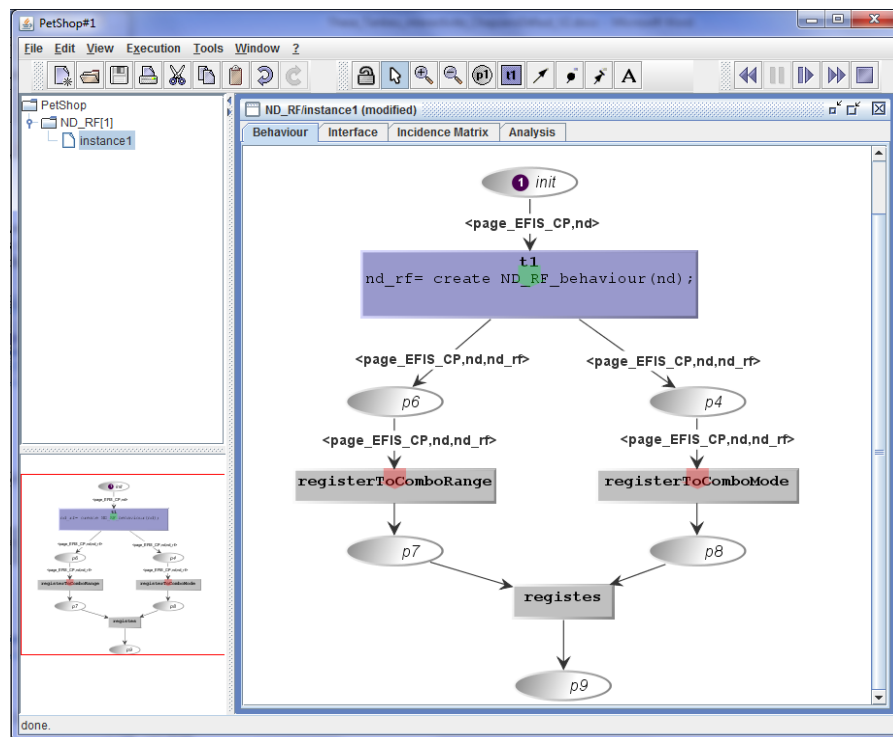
PetShop#1

File Edit View Execution Tools Window ?

p1 t1 A

PetShop
ND_RF[1]
instance1

ND_RF/instance1 (modified)

Behaviour Interface Incidence Matrix Analysis

1 init

<page_EFIS_CP,nd>

t1
nd_rf= create ND_RF_behaviour(nd);

<page_EFIS_CP,nd,nd_rf>

<page_EFIS_CP,nd,nd_rf>

p6

p4

<page_EFIS_CP,nd,nd_rf>

<page_EFIS_CP,nd,nd_rf>

registerToComboRange

registerToComboMode

p7

p8

registes

p9

done.